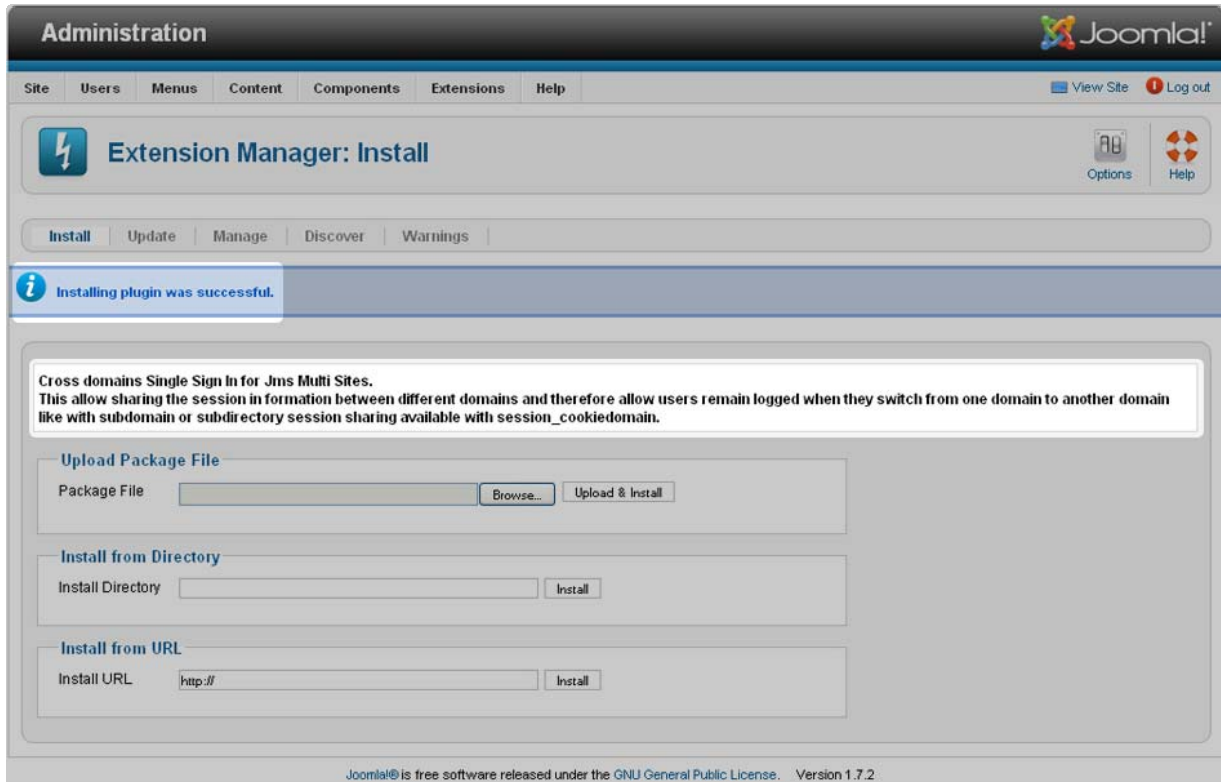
Administration

Joomla!

Site | Users | Menus | Content | Components | Extensions | Help

View Site | Log out

Extension Manager: Install

Options | Help

Install | Update | Manage | Discover | Warnings

Installing plugin was successful.

Cross domains Single Sign In for Jms Multi Sites.
This allow sharing the session in formation between different domains and therefore allow users remain logged when they switch from one domain to another domain like with subdomain or subdirectory session sharing available with session_cookiedomain.

Upload Package File

Package File | Browse... | Upload & Install

Install from Directory

Install Directory | Install

Install from URL

Install URL | http:// | Install

Joomla!® is free software released under the GNU General Public License. Version 1.7.2